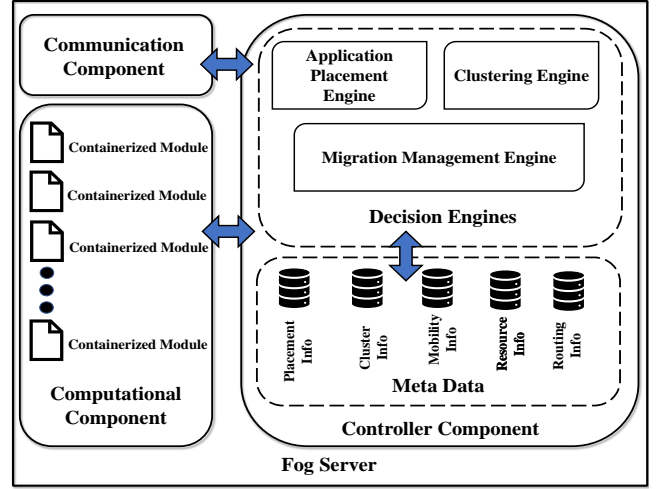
Communication Component

Containerized Module

Containerized Module

Containerized Module

Containerized Module

Computational Component

Application Placement Engine

Clustering Engine

Migration Management Engine

Decision Engines

Placement Info

Cluster Info

Mobility Info

Resource Info

Routing Info

Meta Data

Controller Component

Fog Server